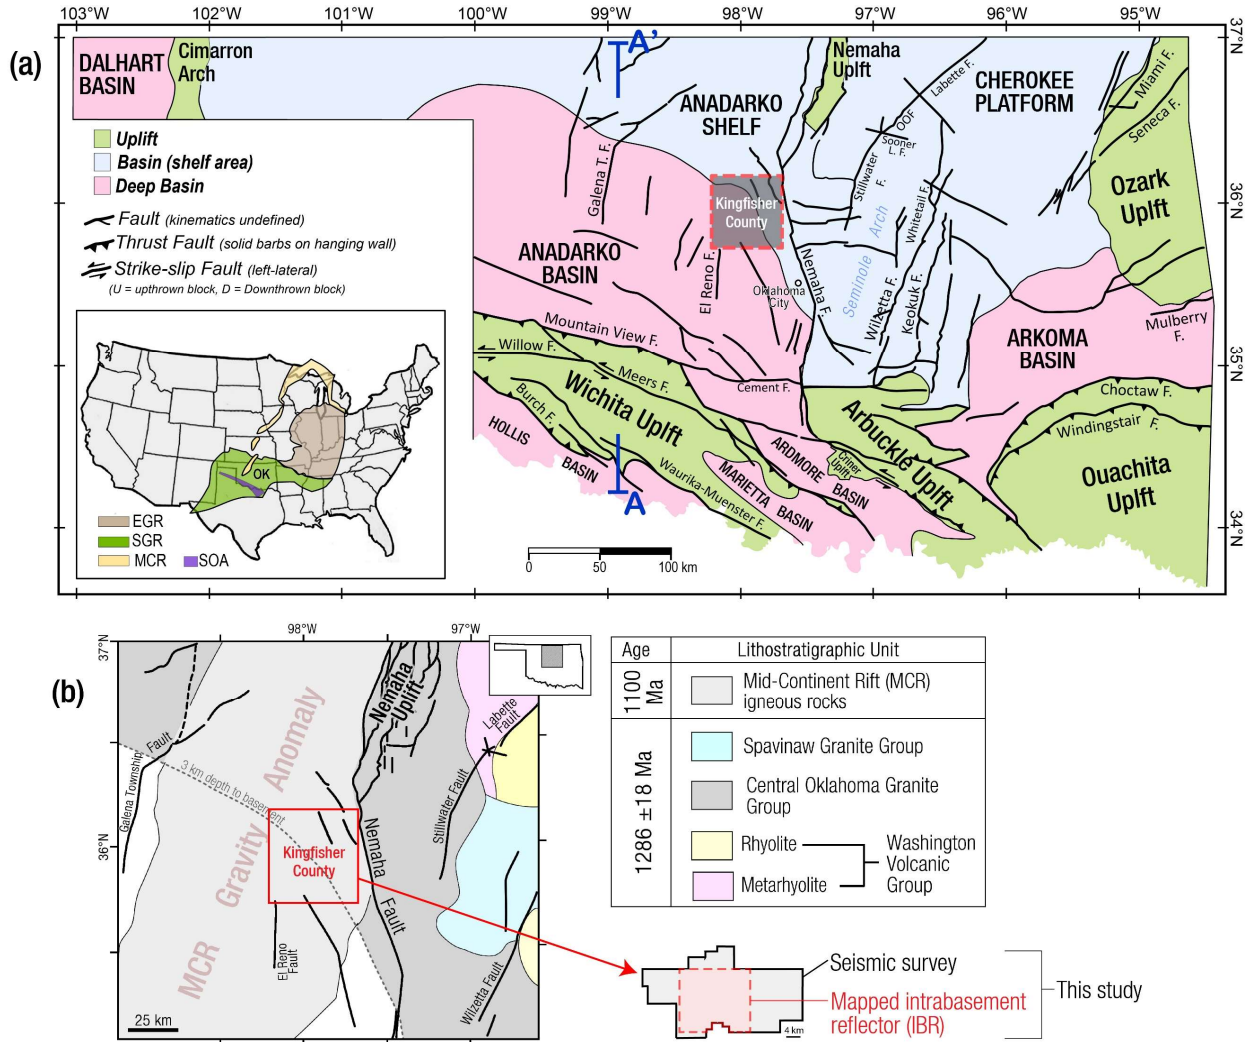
103°W 102°W 101°W 100°W 99°W 98°W 97°W 96°W 95°W

37°N 36°N 35°N 34°N

(a)

DALHART BASIN

Cimarron Arch

A'

Nemaha Uplft

ANADARKO SHELF

CHEROKEE PLATFORM

Labette F.

Miami F.

Seneca F.

OOF

Sooner L. F.

Uplift
Basin (shelf area)
Deep Basin

Fault (kinematics undefined)
Thrust Fault (solid barbs on hanging wall)
Strike-slip Fault (left-lateral)
(U = upthrown block, D = Downthrown block)

Galena T. F.

Kingfisher County

Stillwater F.

Whitetail F.

Ozark Uplft

Seminole Arch

ANADARKO BASIN

El Reno F.

Oklahoma City

Nemaha F.

Wilzetta F.

Keokuk F.

Mulberry F.

ARKOMA BASIN

Mountain View F.

Willow F.

Meers F.

Cement F.

Choctaw F.

Wichita Uplft

Burch F.

Arbuckle Uplft

Windingstair F.

HOLLIS BASIN

ARDMORE BASIN

Criner Uplft

Ouachita Uplft

Waurika-Muenster F.

MARIETTA BASIN

A

OK

EGR
SGR
MCR
SOA

0 50 100 km

(b)

98°W 97°W

37°N

36°N

Nemaha Uplift

Labette Fault

Anomaly

Galena Township Fault

3 km depth to basement

Stillwater Fault

Gravity

Kingfisher County

Nemaha Fault

MCR

El Reno Fault

Wilzetta Fault

25 km

| Age | Lithostratigraphic Unit |
|---|---|
| 1100 Ma | Mid-Continent Rift (MCR) igneous rocks |
| 1286 ±18 Ma | Spavinaw Granite Group |
| | Central Oklahoma Granite Group |
| | Rhyolite — Washington Volcanic Group |
| | Metarhyolite |

Seismic survey

Mapped intrabasement reflector (IBR)

This study

4 km